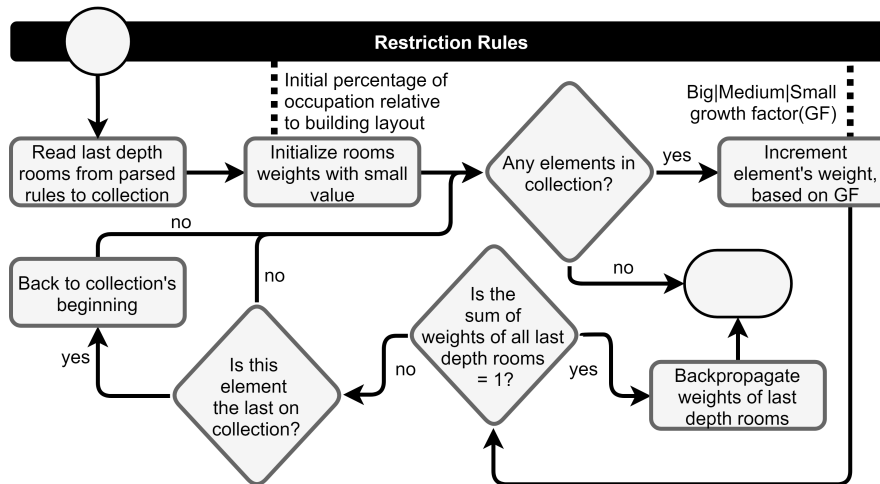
Restriction Rules

Initial percentage of occupation relative to building layout

Big|Medium|Small growth factor(GF)

Read last depth rooms from parsed rules to collection

Initialize rooms weights with small value

Any elements in collection?

yes

Increment element's weight, based on GF

no

no

no

Back to collection's beginning

Is the sum of weights of all last depth rooms = 1?

yes

Is this element the last on collection?

no

yes

Backpropagate weights of last depth rooms